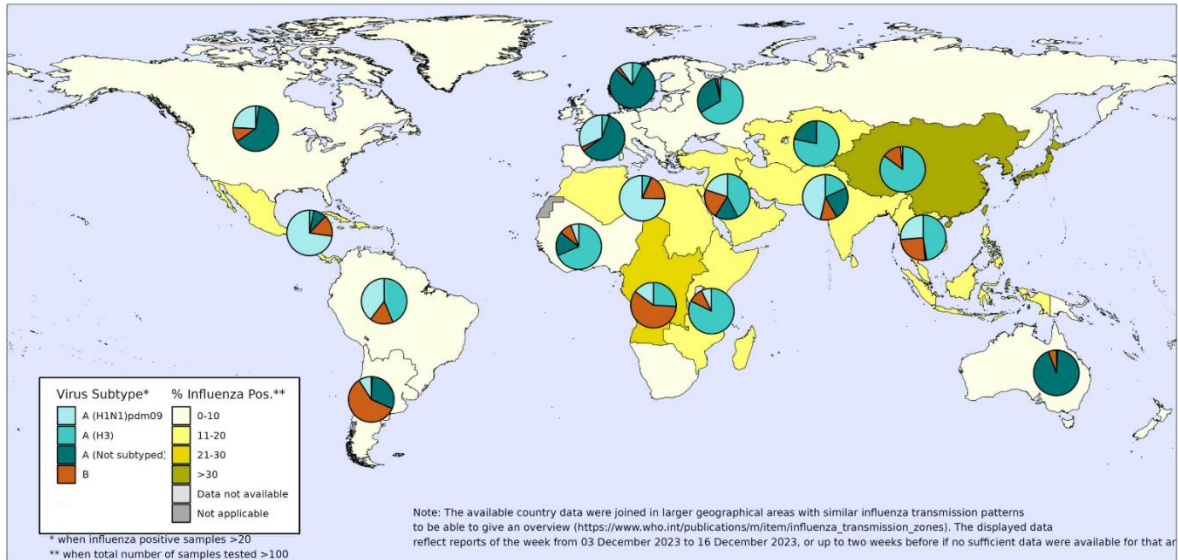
Virus Subtype*
A (H1N1)pdm09
A (H3)
A (Not subtyped)
B

% Influenza Pos.**
0-10
11-20
21-30
>30
Data not available
Not applicable

* when influenza positive samples >20
** when total number of samples tested >100

Note: The available country data were joined in larger geographical areas with similar influenza transmission patterns to be able to give an overview (https://www.who.int/publications/m/item/influenza_transmission_zones). The displayed data reflect reports of the week from 03 December 2023 to 16 December 2023, or up to two weeks before if no sufficient data were available for that ar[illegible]